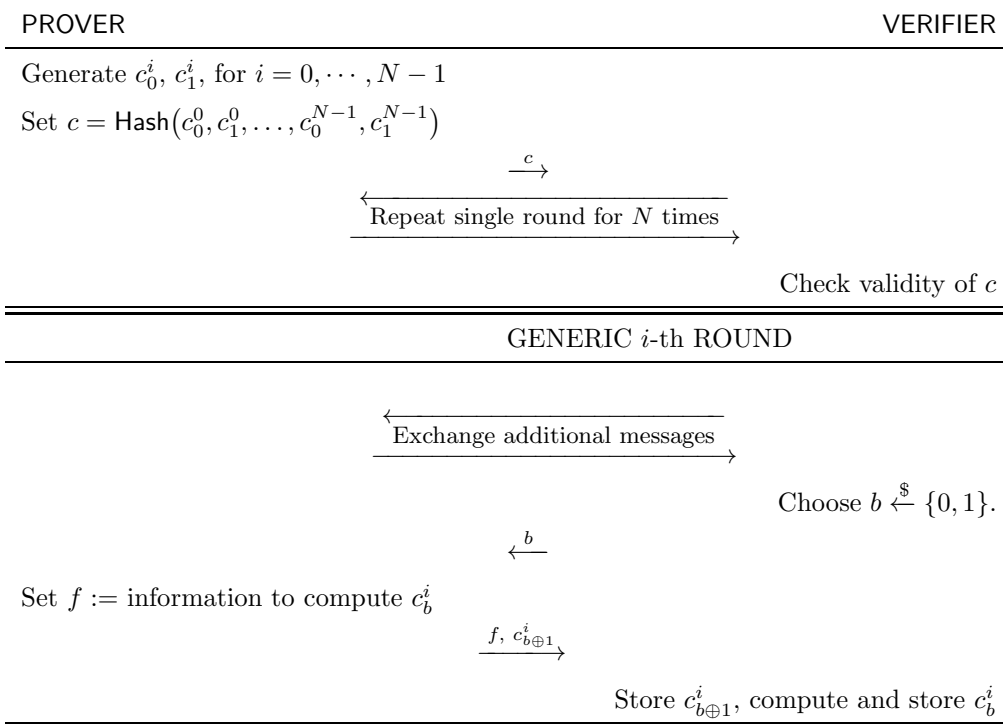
PROVER VERIFIER

Generate $c_0^i$, $c_1^i$, for $i = 0, \cdots, N-1$

Set $c = \mathsf{Hash}(c_0^0, c_1^0, \ldots, c_0^{N-1}, c_1^{N-1})$

$\xrightarrow{c}$

Repeat single round for $N$ times

Check validity of $c$

GENERIC $i$-th ROUND

Exchange additional messages

Choose $b \xleftarrow{\$} \{0,1\}$.

$\xleftarrow{b}$

Set $f :=$ information to compute $c_b^i$

$\xrightarrow{f,\ c_{b\oplus 1}^i}$

Store $c_{b\oplus 1}^i$, compute and store $c_b^i$